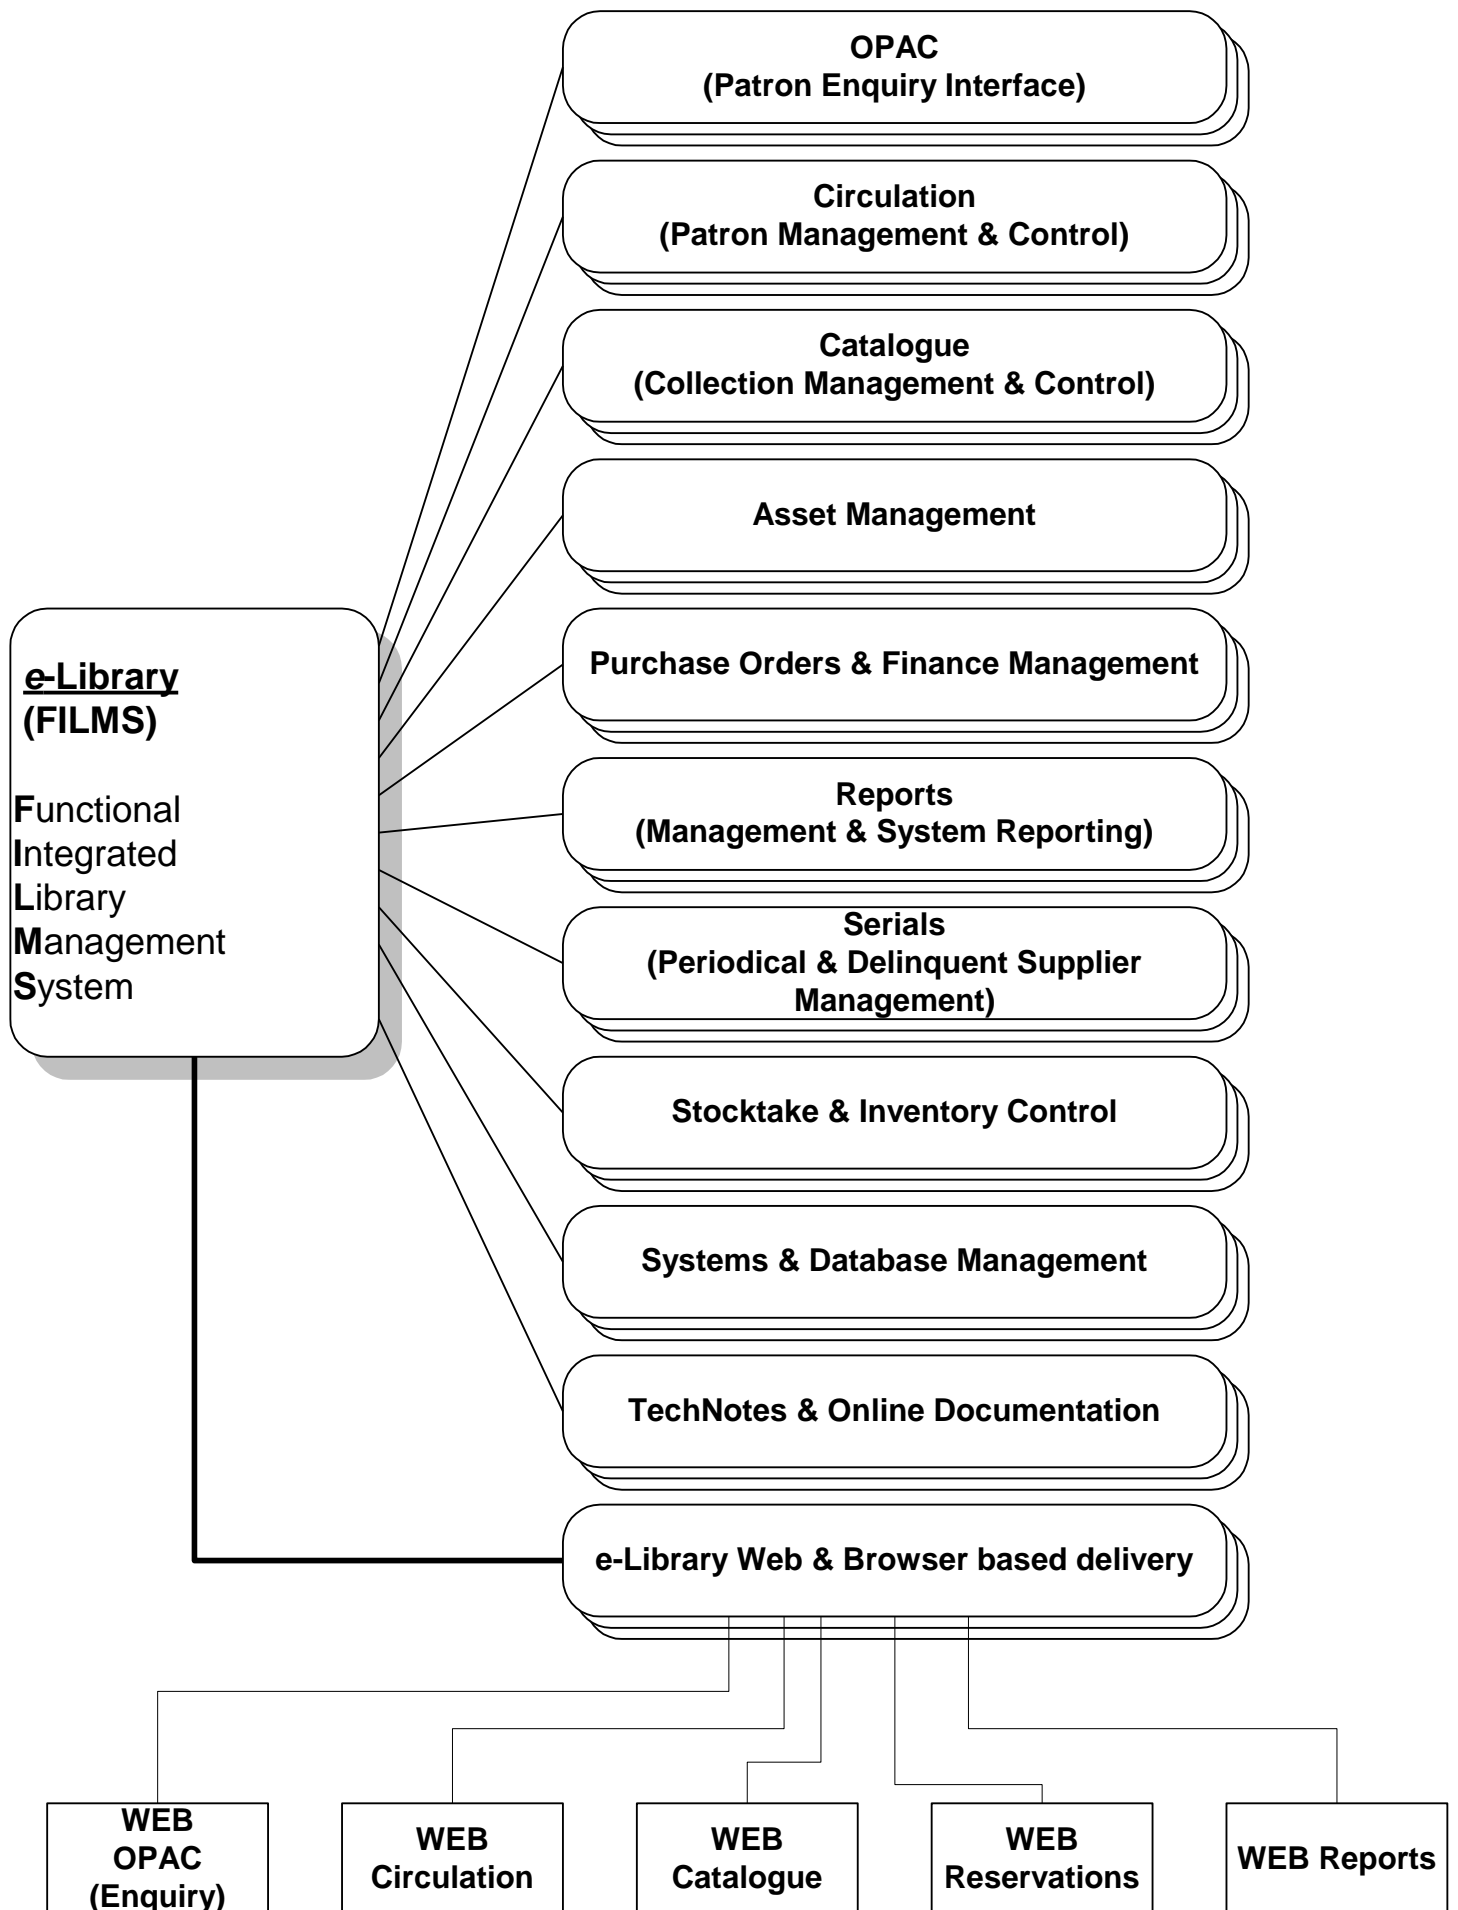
e-Library
(FILMS)

Functional
Integrated
Library
Management
System

OPAC
(Patron Enquiry Interface)

Circulation
(Patron Management & Control)

Catalogue
(Collection Management & Control)

Asset Management

Purchase Orders & Finance Management

Reports
(Management & System Reporting)

Serials
(Periodical & Delinquent Supplier Management)

Stocktake & Inventory Control

Systems & Database Management

TechNotes & Online Documentation

e-Library Web & Browser based delivery

WEB OPAC (Enquiry)

WEB Circulation

WEB Catalogue

WEB Reservations

WEB Reports